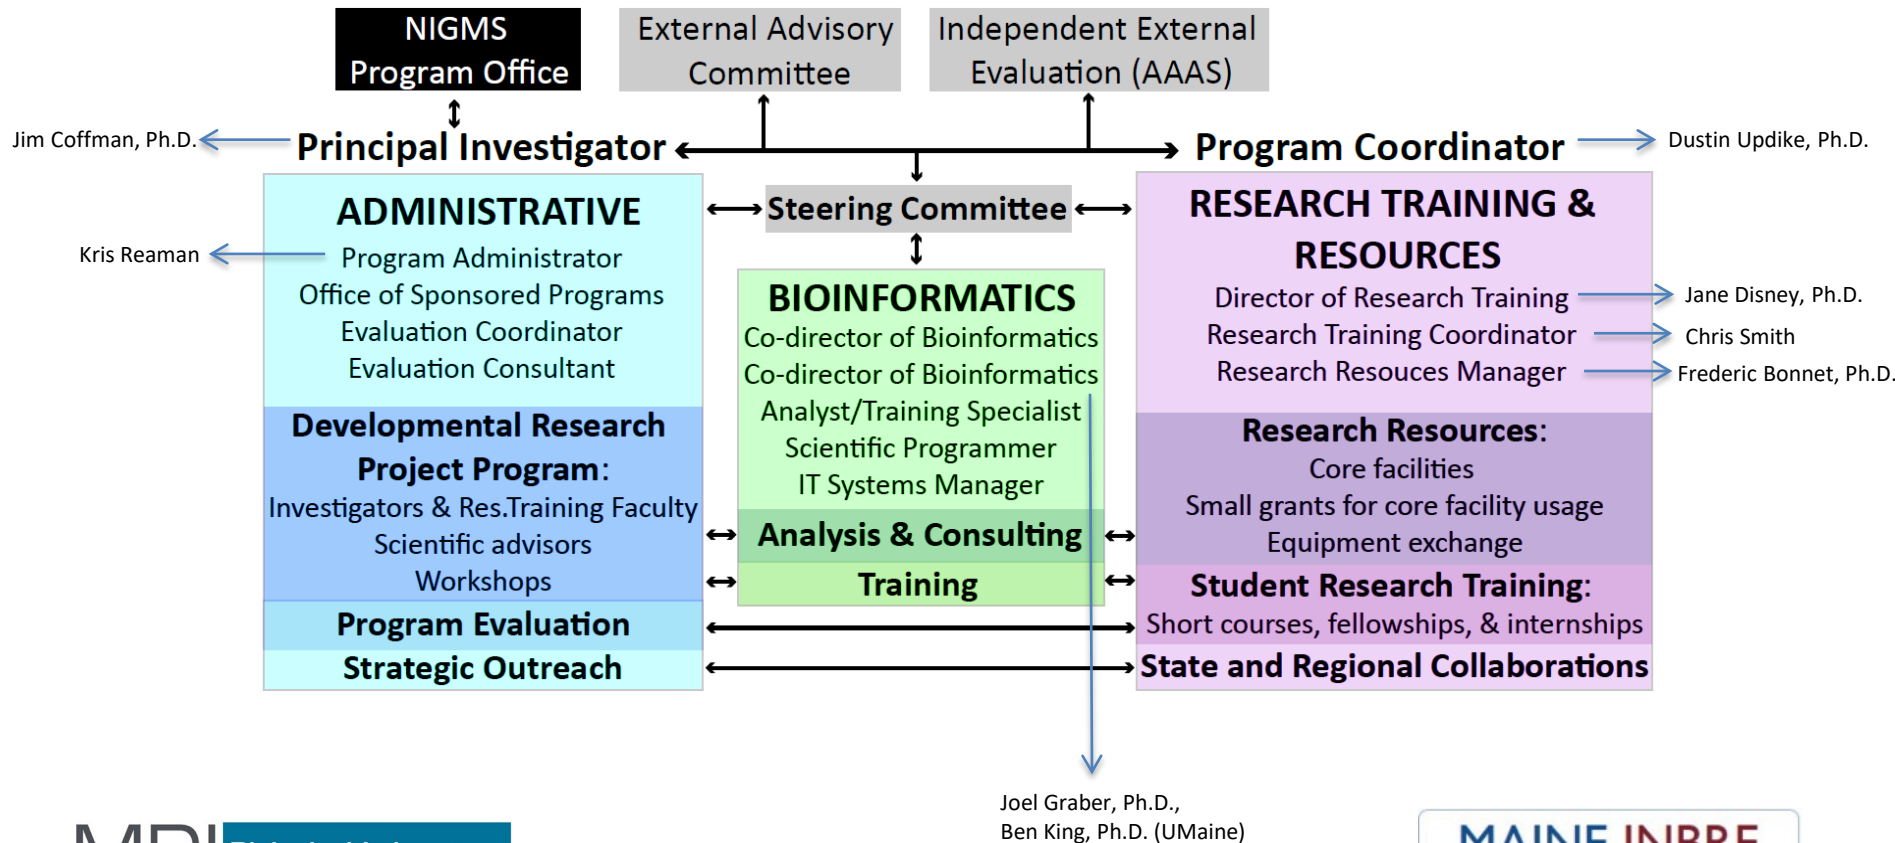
NIGMS Program Office

External Advisory Committee

Independent External Evaluation (AAAS)

Jim Coffman, Ph.D.

Principal Investigator

Program Coordinator

Dustin Updike, Ph.D.

ADMINISTRATIVE

Kris Reaman

Program Administrator
Office of Sponsored Programs
Evaluation Coordinator
Evaluation Consultant

Developmental Research Project Program:
Investigators & Res.Training Faculty
Scientific advisors
Workshops

Program Evaluation

Strategic Outreach

Steering Committee

BIOINFORMATICS
Co-director of Bioinformatics
Co-director of Bioinformatics
Analyst/Training Specialist
Scientific Programmer
IT Systems Manager

Analysis & Consulting

Training

RESEARCH TRAINING & RESOURCES
Director of Research Training
Research Training Coordinator
Research Resouces Manager

Jane Disney, Ph.D.
Chris Smith
Frederic Bonnet, Ph.D.

Research Resources:
Core facilities
Small grants for core facility usage
Equipment exchange

Student Research Training:
Short courses, fellowships, & internships

State and Regional Collaborations

Joel Graber, Ph.D.,
Ben King, Ph.D. (UMaine)

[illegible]

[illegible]